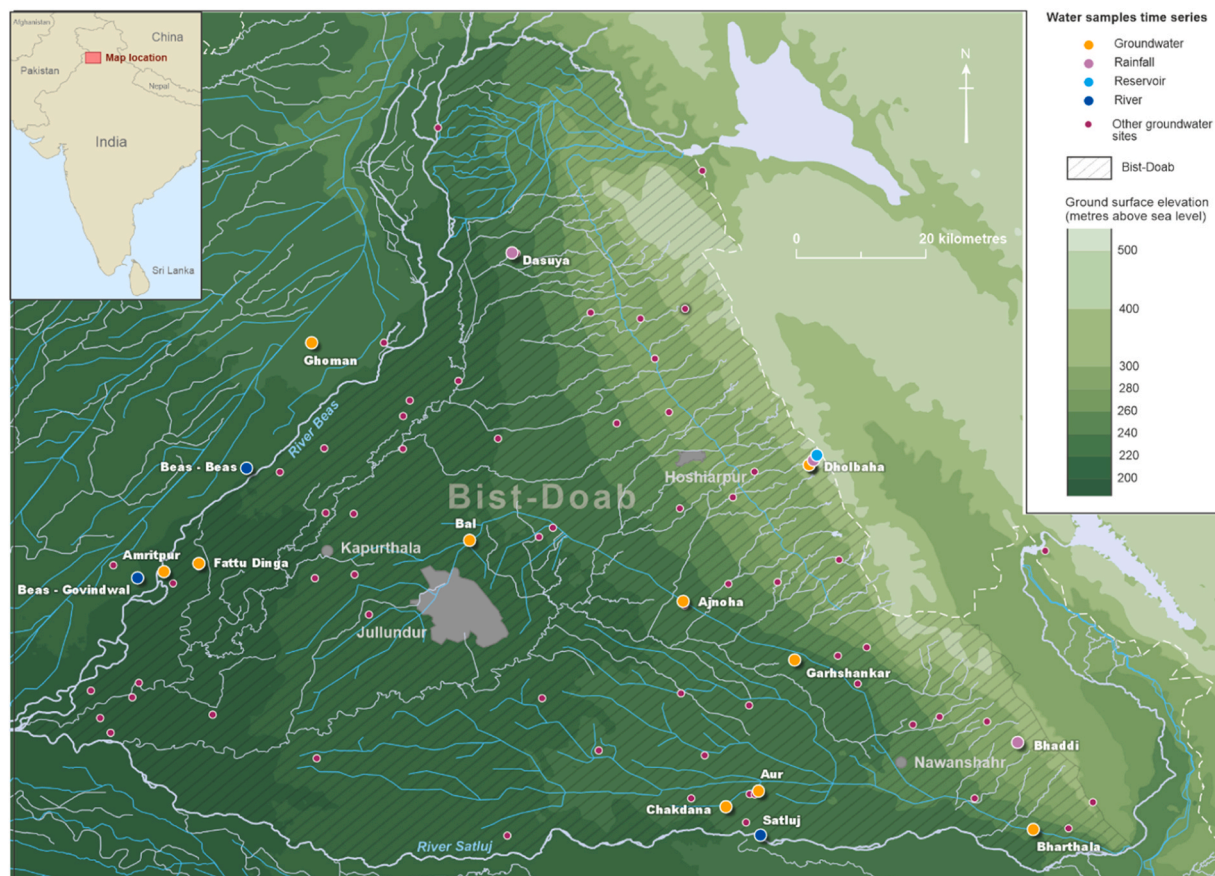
Afghanistan
China
Pakistan
Map location
Nepal
India
Sri Lanka

Water samples time series
Groundwater
Rainfall
Reservoir
River
Other groundwater sites
Bist-Doab
Ground surface elevation (metres above sea level)
500
400
300
280
260
240
220
200

N
0
20 kilometres

Dasuya
Ghoman
River Beas
Beas - Beas
Bist-Doab
Hoshiarpur
Dholbaha
Bal
Kapurthala
Amritpur
Fattu Dinga
Beas - Govindwal
Jullundur
Ajnoha
Garhshankar
Bhaddi
Nawanshahr
Aur
Chakdana
Satluj
River Satluj
Bharthala